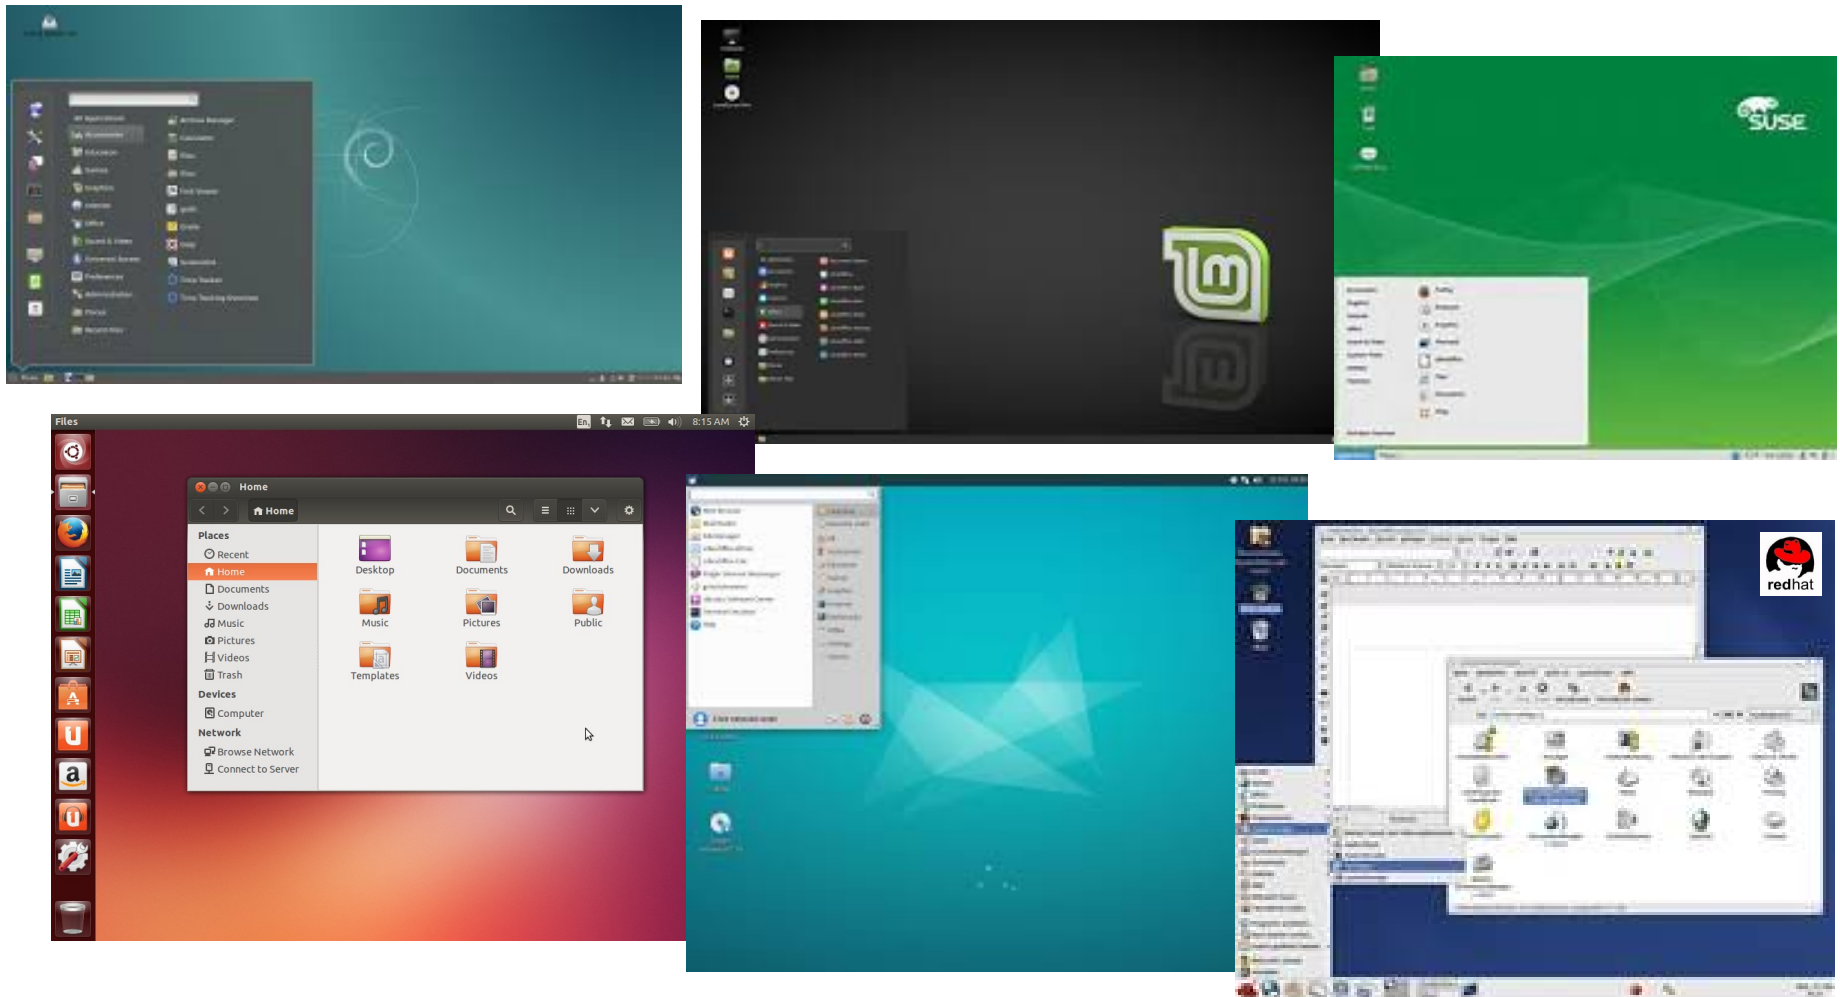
SUSE

Files
En 8:15 AM

Home
Home
Places
Recent
Home
Documents
Downloads
Music
Pictures
Videos
Trash
Devices
Computer
Network
Browse Network
Connect to Server

Desktop
Documents
Downloads
Music
Pictures
Public
Templates
Videos

redhat